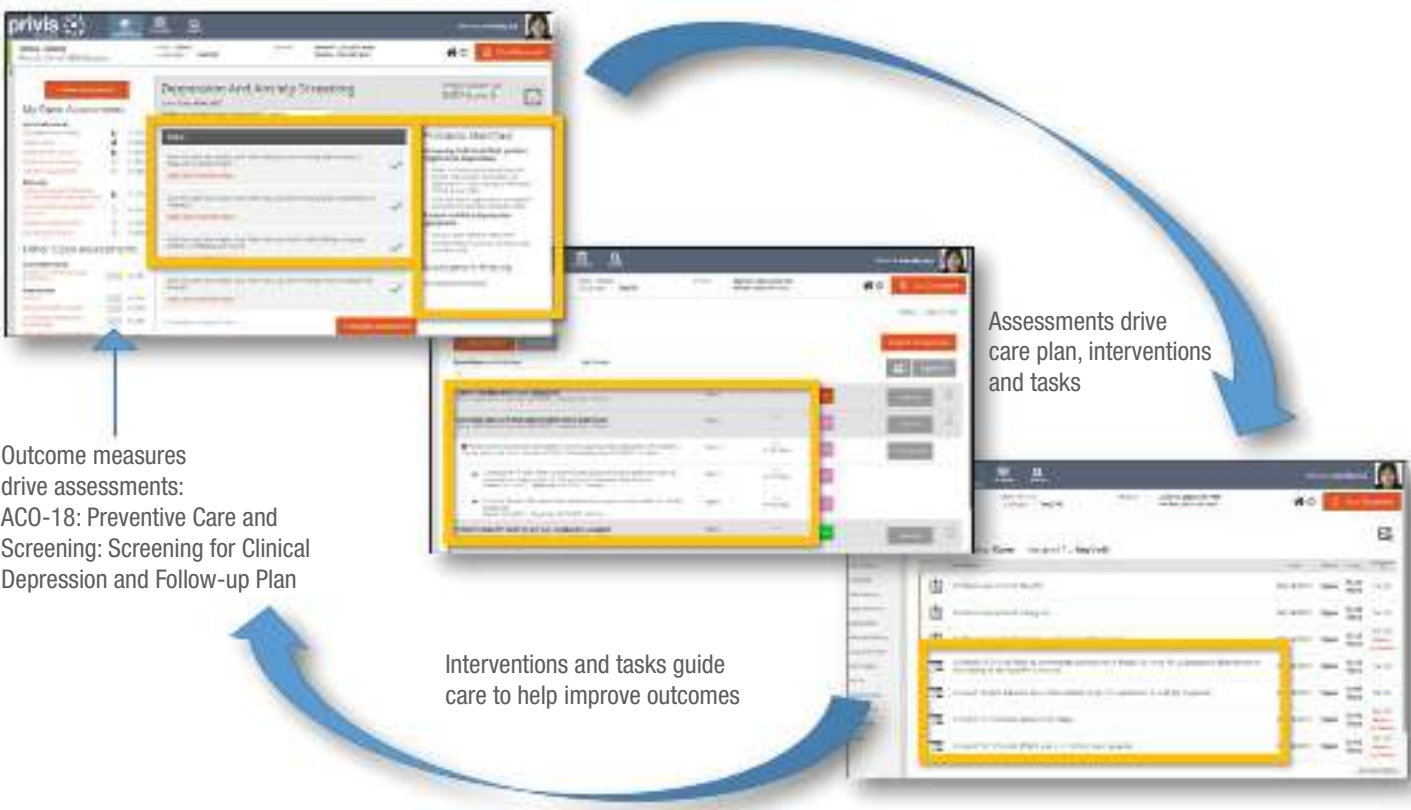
privis

Depression And Anxiety Screening

My Care Assessments

Other Care Assessments

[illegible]

Assessments drive care plan, interventions and tasks

Outcome measures drive assessments: ACO-18: Preventive Care and Screening: Screening for Clinical Depression and Follow-up Plan

Interventions and tasks guide care to help improve outcomes